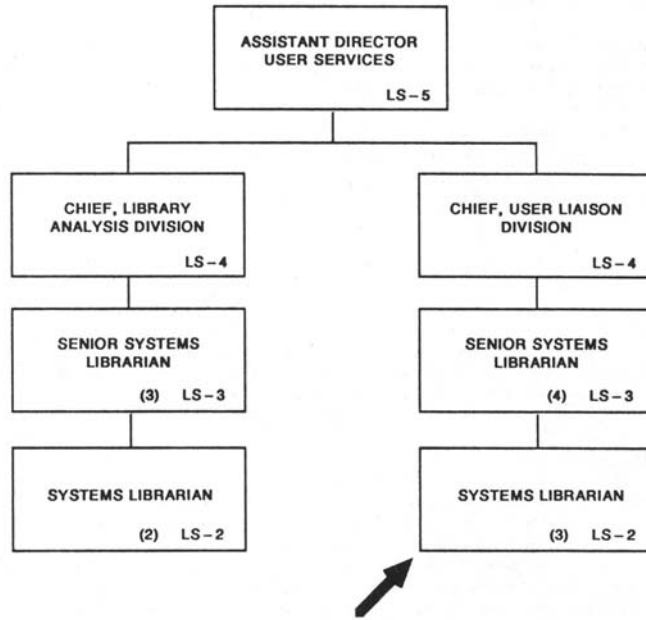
ASSISTANT DIRECTOR
USER SERVICES
LS – 5

CHIEF, LIBRARY
ANALYSIS DIVISION
LS – 4

SENIOR SYSTEMS
LIBRARIAN
(3) LS – 3

SYSTEMS LIBRARIAN
(2) LS – 2

CHIEF, USER LIAISON
DIVISION
LS – 4

SENIOR SYSTEMS
LIBRARIAN
(4) LS – 3

SYSTEMS LIBRARIAN
(3) LS – 2